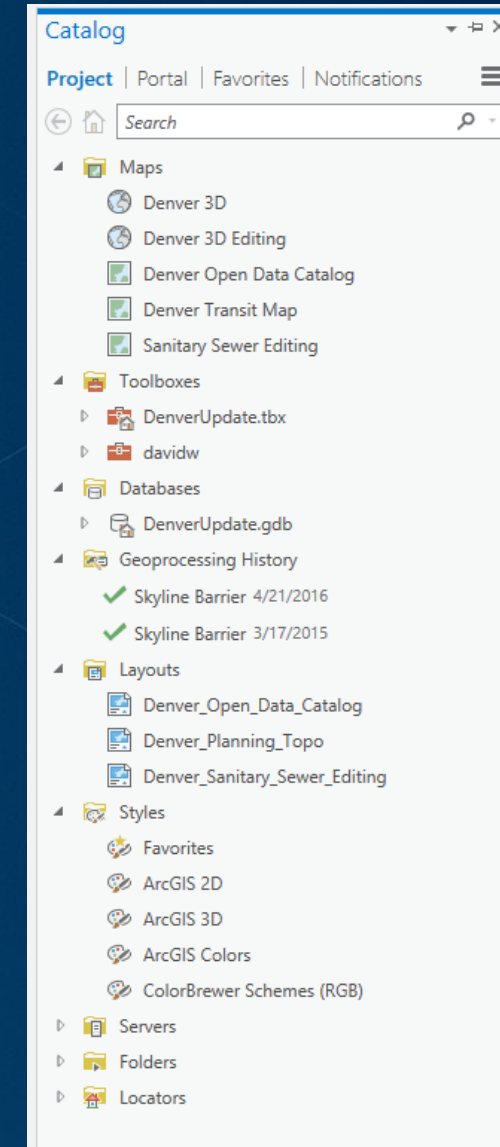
Catalog

Project | Portal | Favorites | Notifications

Search

Maps
Denver 3D
Denver 3D Editing
Denver Open Data Catalog
Denver Transit Map
Sanitary Sewer Editing
Toolboxes
DenverUpdate.tbx
davidw
Databases
DenverUpdate.gdb
Geoprocessing History
Skyline Barrier 4/21/2016
Skyline Barrier 3/17/2015
Layouts
Denver_Open_Data_Catalog
Denver_Planning_Topo
Denver_Sanitary_Sewer_Editing
Styles
Favorites
ArcGIS 2D
ArcGIS 3D
ArcGIS Colors
ColorBrewer Schemes (RGB)
Servers
Folders
Locators